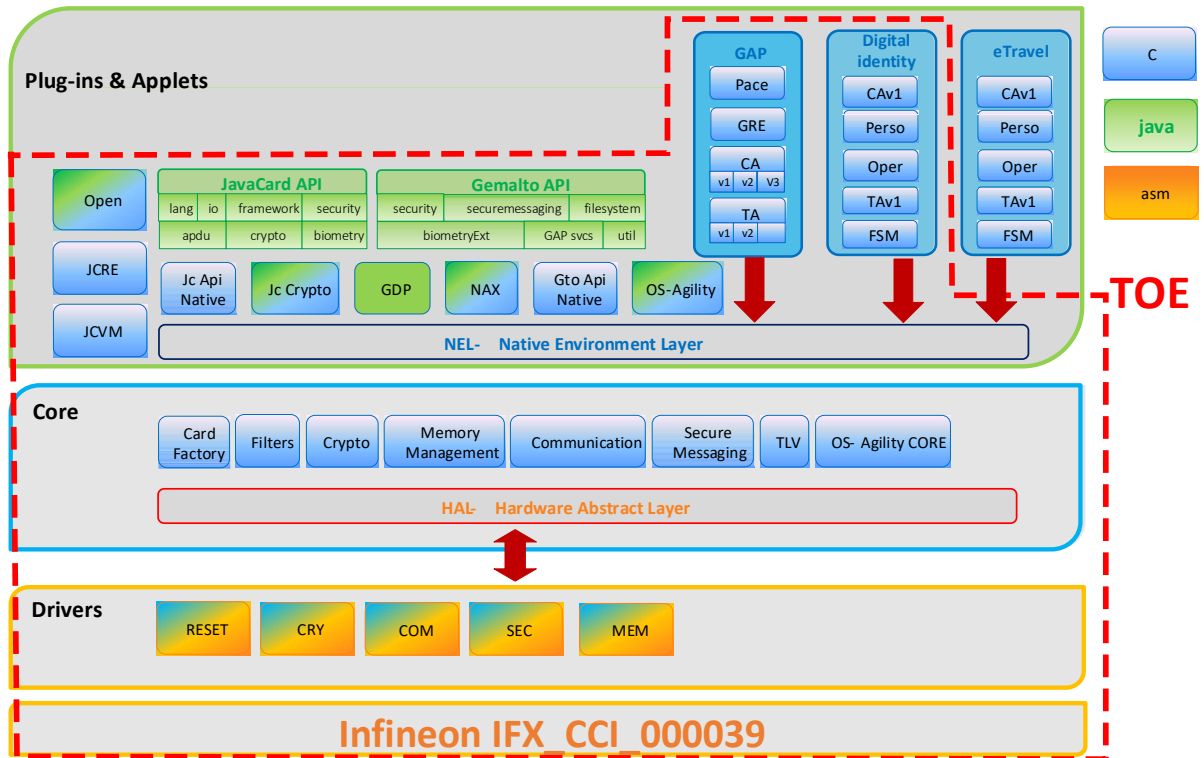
Plug-ins & Applets

GAP
Pace
GRE
CA
v1 v2 V3
TA
v1 v2

Digital identity
CAv1
Perso
Oper
TAv1
FSM

eTravel
CAv1
Perso
Oper
TAv1
FSM

C
java
asm

TOE

Open
JCRE
JCVM

JavaCard API
lang io framework security
apdu crypto biometry

Gemalto API
security securemessaging filesystem
biometryExt GAP svcs util

Jc Api Native
Jc Crypto
GDP
NAX
Gto Api Native
OS-Agility

NEL- Native Environment Layer

Core
Card Factory
Filters
Crypto
Memory Management
Communication
Secure Messaging
TLV
OS- Agility CORE

HAL- Hardware Abstract Layer

Drivers
RESET
CRY
COM
SEC
MEM

Infineon IFX_CCI_000039